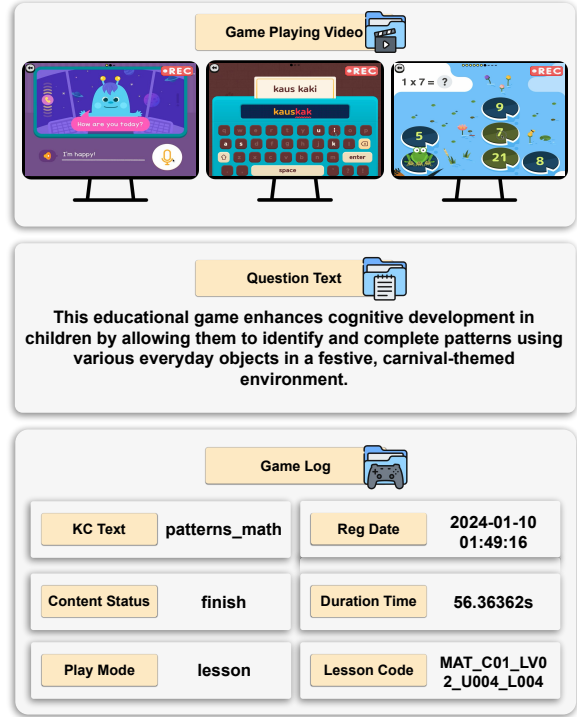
Game Playing Video

REC

How are you today?

I'm happy!

REC

kaus kaki

kauskak

enter

space

REC

1 x 7 = ?

9

5

7

21

8

Question Text

This educational game enhances cognitive development in children by allowing them to identify and complete patterns using various everyday objects in a festive, carnival-themed environment.

Game Log

| KC Text | patterns_math | Reg Date | 2024-01-10 01:49:16 |
|---|---|---|---|
| Content Status | finish | Duration Time | 56.36362s |
| Play Mode | lesson | Lesson Code | MAT_C01_LV02_U004_L004 |